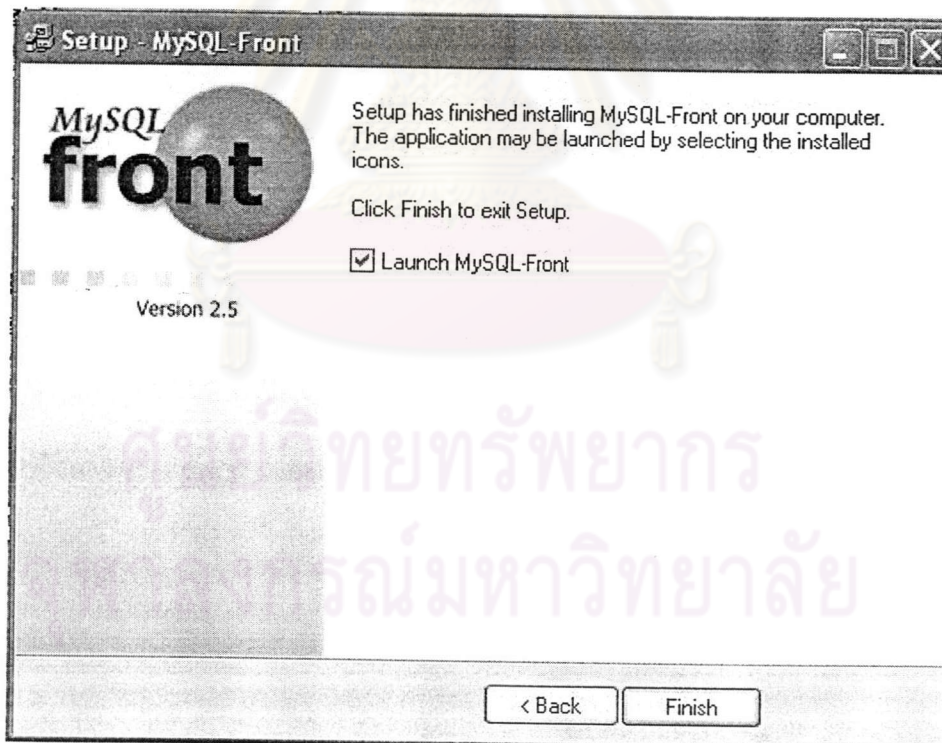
Setup - MySQL-Front

MySQL front

Version 2.5

Setup has finished installing MySQL-Front on your computer. The application may be launched by selecting the installed icons.

Click Finish to exit Setup.

Launch MySQL-Front

ศูนย์วิทยทรัพยากร
จุฬาลงกรณ์มหาวิทยาลัย

< Back

Finish